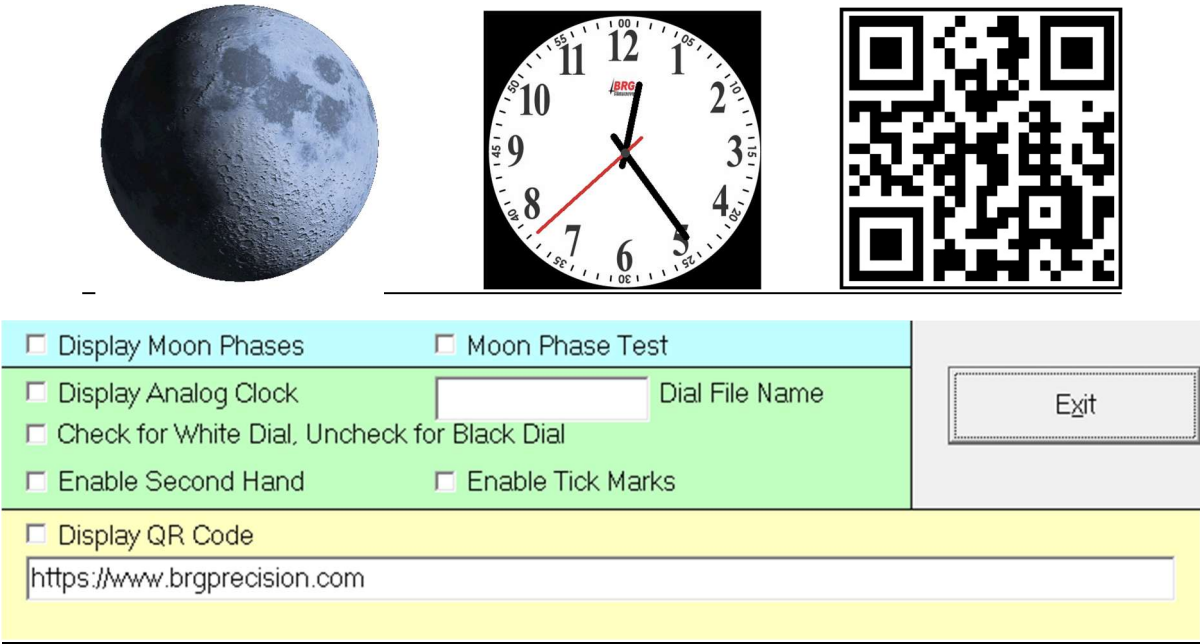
00 05 10 15 20 25 30 35 40 45 50 55
12 1 2 3 4 5 6 7 8 9 10 11
BRG

☐ Display Moon Phases ☐ Moon Phase Test

☐ Display Analog Clock Dial File Name

☐ Check for White Dial, Uncheck for Black Dial

☐ Enable Second Hand ☐ Enable Tick Marks

Exit

☐ Display QR Code

https://www.brgprecision.com